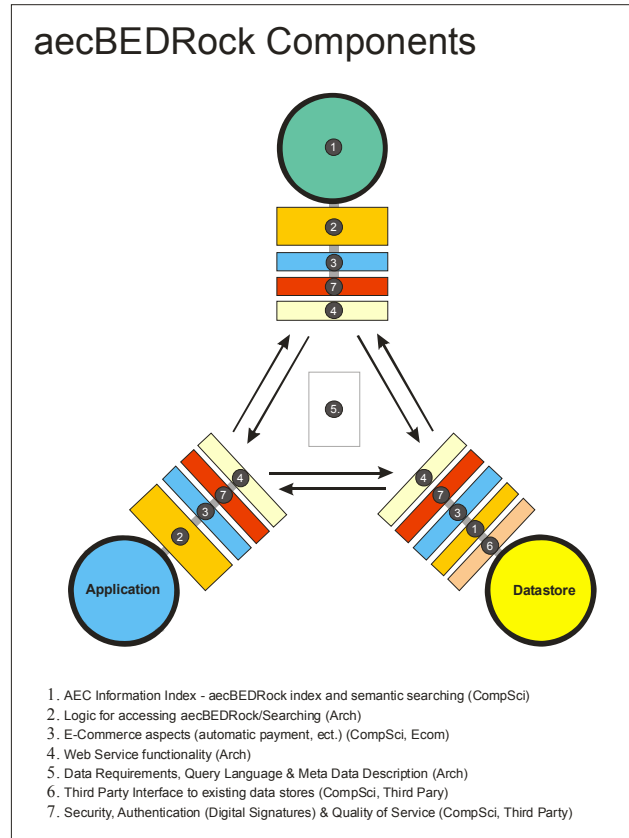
aecBEDRock Components

1
2
3
7
4

5.

4
7
3
2
Application

4
7
3
1
6
Datastore

1. AEC Information Index - aecBEDRock index and semantic searching (CompSci)
2. Logic for accessing aecBEDRock/Searching (Arch)
3. E-Commerce aspects (automatic payment, ect.) (CompSci, Ecom)
4. Web Service functionality (Arch)
5. Data Requirements, Query Language & Meta Data Description (Arch)
6. Third Party Interface to existing data stores (CompSci, Third Pary)
7. Security, Authentication (Digital Signatures) & Quality of Service (CompSci, Third Party)